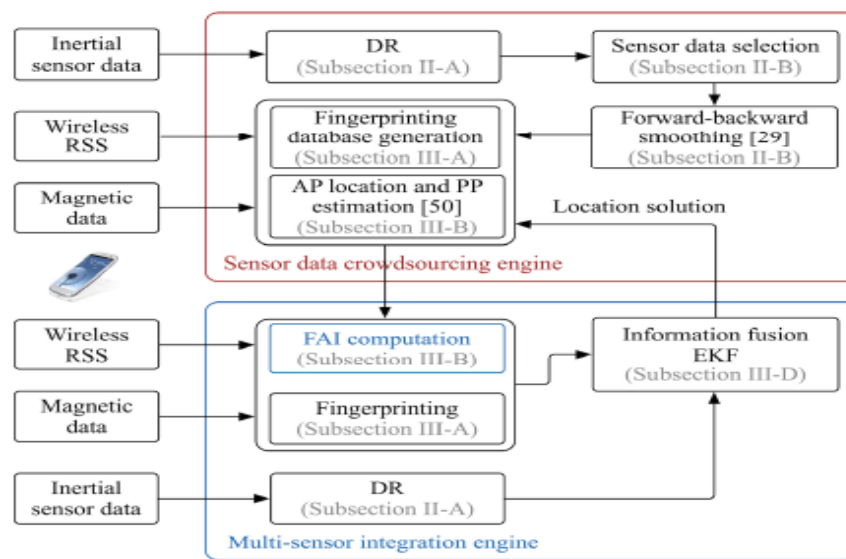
Inertial sensor data

DR
(Subsection II-A)

Sensor data selection
(Subsection II-B)

Wireless RSS

Fingerprinting database generation
(Subsection III-A)

Forward-backward smoothing [29]
(Subsection II-B)

Magnetic data

AP location and PP estimation [50]
(Subsection III-B)

Location solution

Sensor data crowdsourcing engine

Wireless RSS

FAI computation
(Subsection III-B)

Information fusion EKF
(Subsection III-D)

Magnetic data

Fingerprinting
(Subsection III-A)

Inertial sensor data

DR
(Subsection II-A)

Multi-sensor integration engine